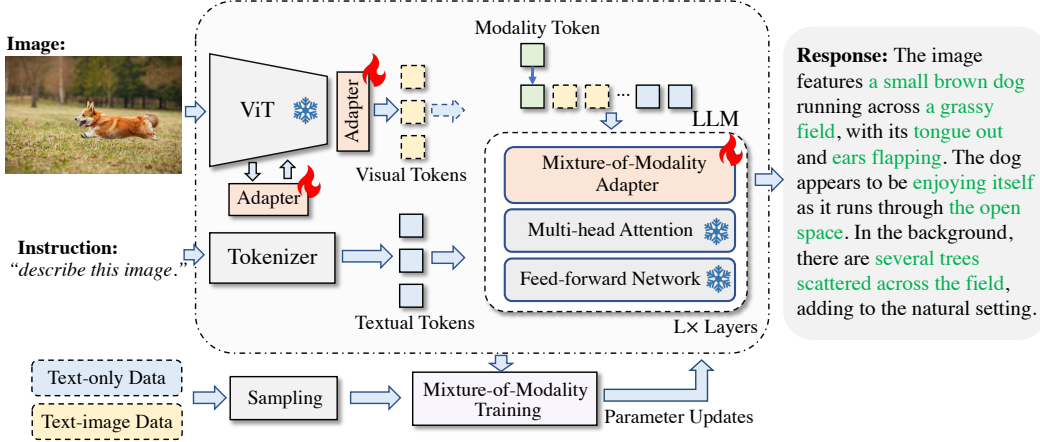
Image:

ViT

Adapter

Adapter

Visual Tokens

Modality Token

LLM

Mixture-of-Modality Adapter

Multi-head Attention

Feed-forward Network

L× Layers

Instruction:
"describe this image."

Tokenizer

Textual Tokens

Response: The image features a small brown dog running across a grassy field, with its tongue out and ears flapping. The dog appears to be enjoying itself as it runs through the open space. In the background, there are several trees scattered across the field, adding to the natural setting.

Text-only Data

Text-image Data

Sampling

Mixture-of-Modality Training

Parameter Updates